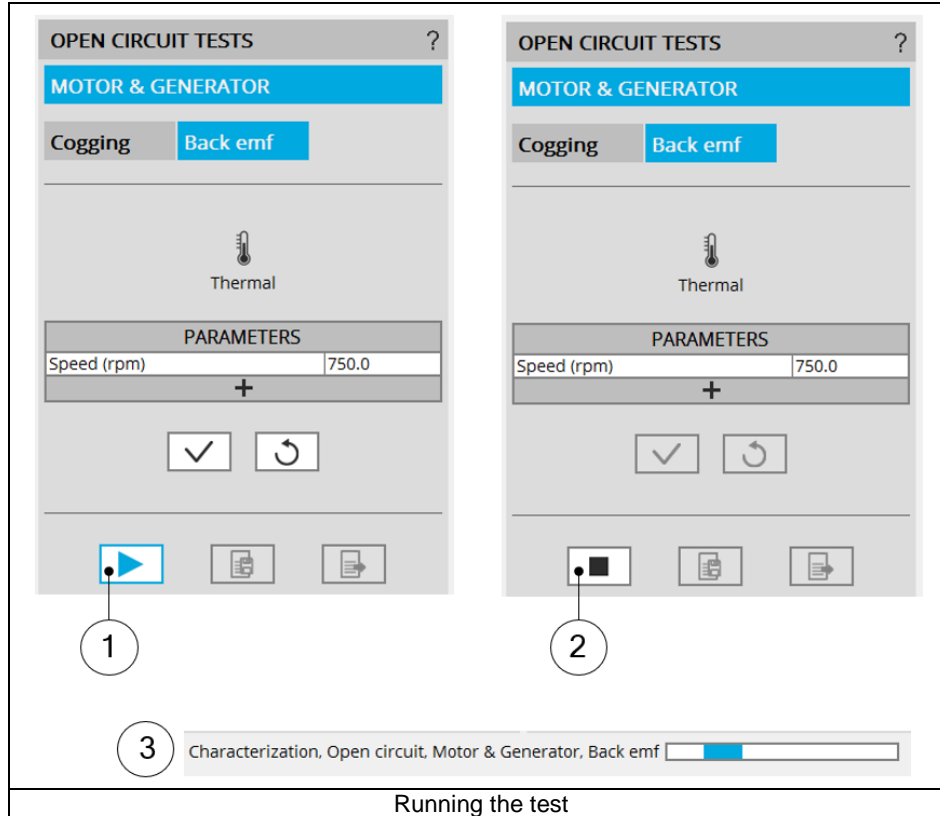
OPEN CIRCUIT TESTS ?

MOTOR & GENERATOR

Cogging Back emf

Thermal

| PARAMETERS | |
|---|---|
| Speed (rpm) | 750.0 |
| + | |

1

OPEN CIRCUIT TESTS ?

MOTOR & GENERATOR

Cogging Back emf

Thermal

| PARAMETERS | |
|---|---|
| Speed (rpm) | 750.0 |
| + | |

2

3 Characterization, Open circuit, Motor & Generator, Back emf

Running the test